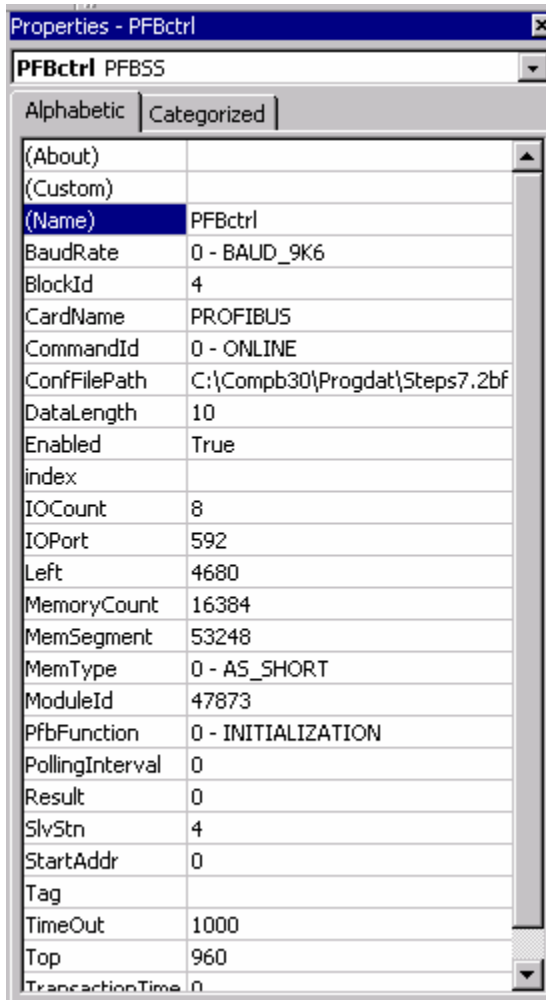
Properties - PFBctrl

PFBctrl PFBSS

Alphabetic | Categorized

| | |
|---|---|
| (About) | |
| (Custom) | |
| (Name) | PFBctrl |
| BaudRate | 0 - BAUD_9K6 |
| BlockId | 4 |
| CardName | PROFIBUS |
| CommandId | 0 - ONLINE |
| ConfFilePath | C:\Compb30\Progdat\Steps7.2bf |
| DataLength | 10 |
| Enabled | True |
| index | |
| IOCount | 8 |
| IOPort | 592 |
| Left | 4680 |
| MemoryCount | 16384 |
| MemSegment | 53248 |
| MemType | 0 - AS_SHORT |
| ModuleId | 47873 |
| PfbFunction | 0 - INITIALIZATION |
| PollingInterval | 0 |
| Result | 0 |
| SlvStn | 4 |
| StartAddr | 0 |
| Tag | |
| TimeOut | 1000 |
| Top | 960 |
| TransactionTime | 0 |